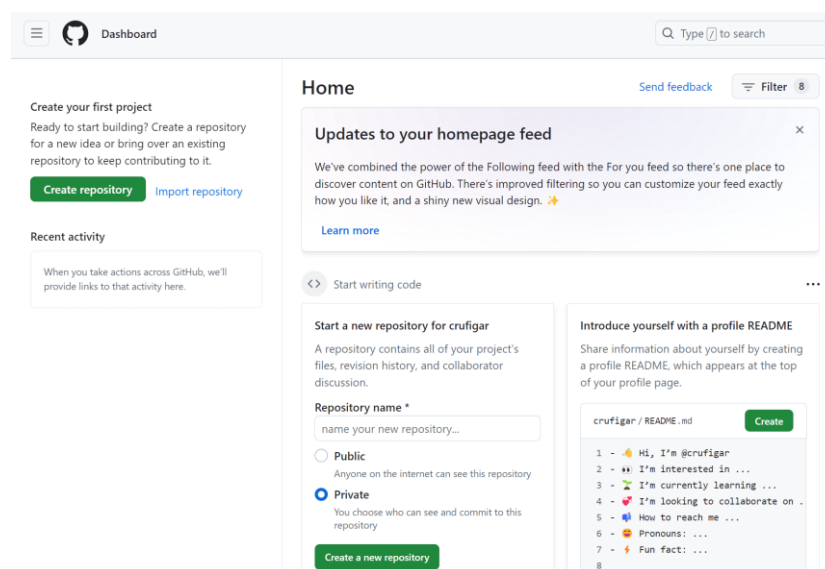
Dashboard

Type / to search

Create your first project

Ready to start building? Create a repository for a new idea or bring over an existing repository to keep contributing to it.

Create repository Import repository

Recent activity

When you take actions across GitHub, we'll provide links to that activity here.

Home

Send feedback

Filter 8

Updates to your homepage feed

×

We've combined the power of the Following feed with the For you feed so there's one place to discover content on GitHub. There's improved filtering so you can customize your feed exactly how you like it, and a shiny new visual design. ✨

Learn more

Start writing code

...

Start a new repository for crufigar

A repository contains all of your project's files, revision history, and collaborator discussion.

Repository name *

name your new repository...

Public

Anyone on the internet can see this repository

Private

You choose who can see and commit to this repository

Create a new repository

Introduce yourself with a profile README

Share information about yourself by creating a profile README, which appears at the top of your profile page.

crufigar / README.md

Create

1 - 👋 Hi, I'm @crufigar
2 - 👀 I'm interested in ...
3 - 🌱 I'm currently learning ...
4 - 💞️ I'm looking to collaborate on .
5 - 📫 How to reach me ...
6 - 😄 Pronouns: ...
7 - ⚡ Fun fact: ...
8